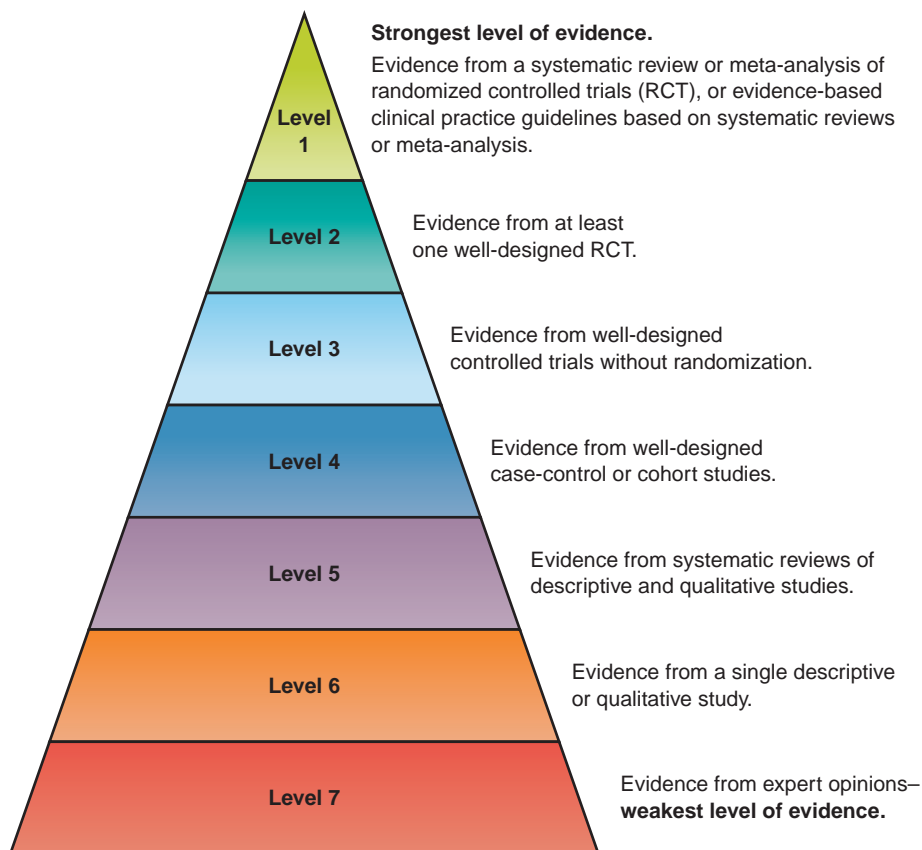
Level 1

Strongest level of evidence.

Evidence from a systematic review or meta-analysis of randomized controlled trials (RCT), or evidence-based clinical practice guidelines based on systematic reviews or meta-analysis.

Level 2

Evidence from at least one well-designed RCT.

Level 3

Evidence from well-designed controlled trials without randomization.

Level 4

Evidence from well-designed case-control or cohort studies.

Level 5

Evidence from systematic reviews of descriptive and qualitative studies.

Level 6

Evidence from a single descriptive or qualitative study.

Level 7

Evidence from expert opinions– weakest level of evidence.